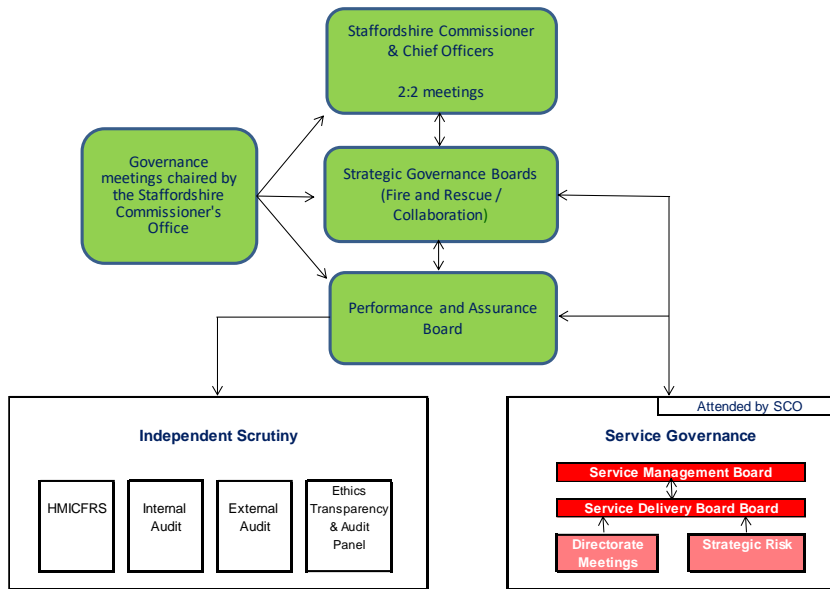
Staffordshire Commissioner & Chief Officers

2:2 meetings

Governance meetings chaired by the Staffordshire Commissioner's Office

Strategic Governance Boards (Fire and Rescue / Collaboration)

Performance and Assurance Board

Independent Scrutiny

HMICFRS

Internal Audit

External Audit

Ethics Transparency & Audit Panel

Attended by SCO

Service Governance

Service Management Board

Service Delivery Board Board

Directorate Meetings

Strategic Risk